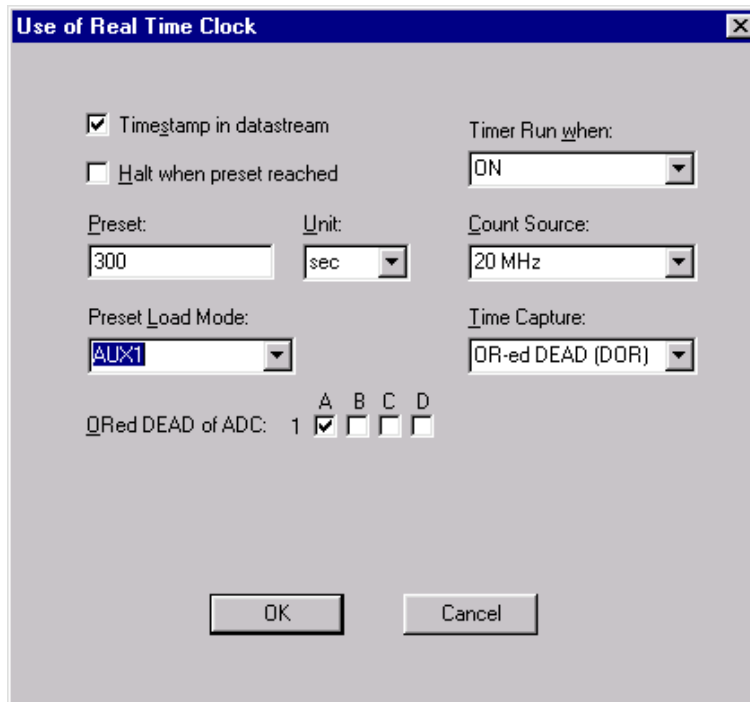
Use of Real Time Clock

Timestamp in datastream

Halt when preset reached

Timer Run when:

ON

Preset:

300

Unit:

sec

Count Source:

20 MHz

Preset Load Mode:

AUX1

Time Capture:

OR-ed DEAD (DOR)

ORed DEAD of ADC: 1 A B C D

OK

Cancel